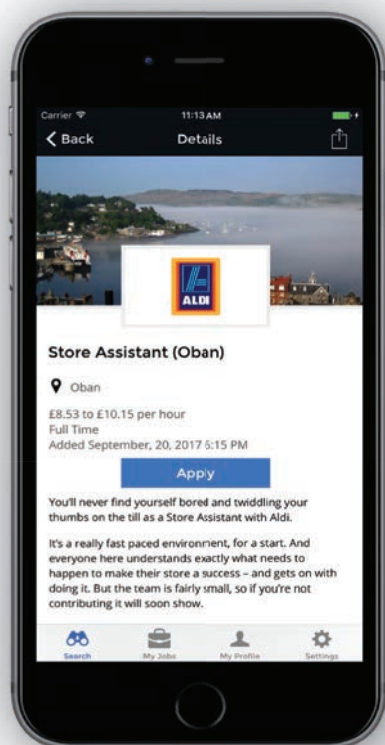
Carrier
11:13 AM
Back
Details

ALDI

Store Assistant (Oban)

Oban

£8.53 to £10.15 per hour
Full Time
Added September, 20, 2017 5:15 PM

Apply

You'll never find yourself bored and twiddling your thumbs on the till as a Store Assistant with Aldi.

It's a really fast paced environment, for a start. And everyone here understands exactly what needs to happen to make their store a success – and gets on with doing it. But the team is fairly small, so if you're not contributing it will soon show.

Search
My Jobs
My Profile
Settings